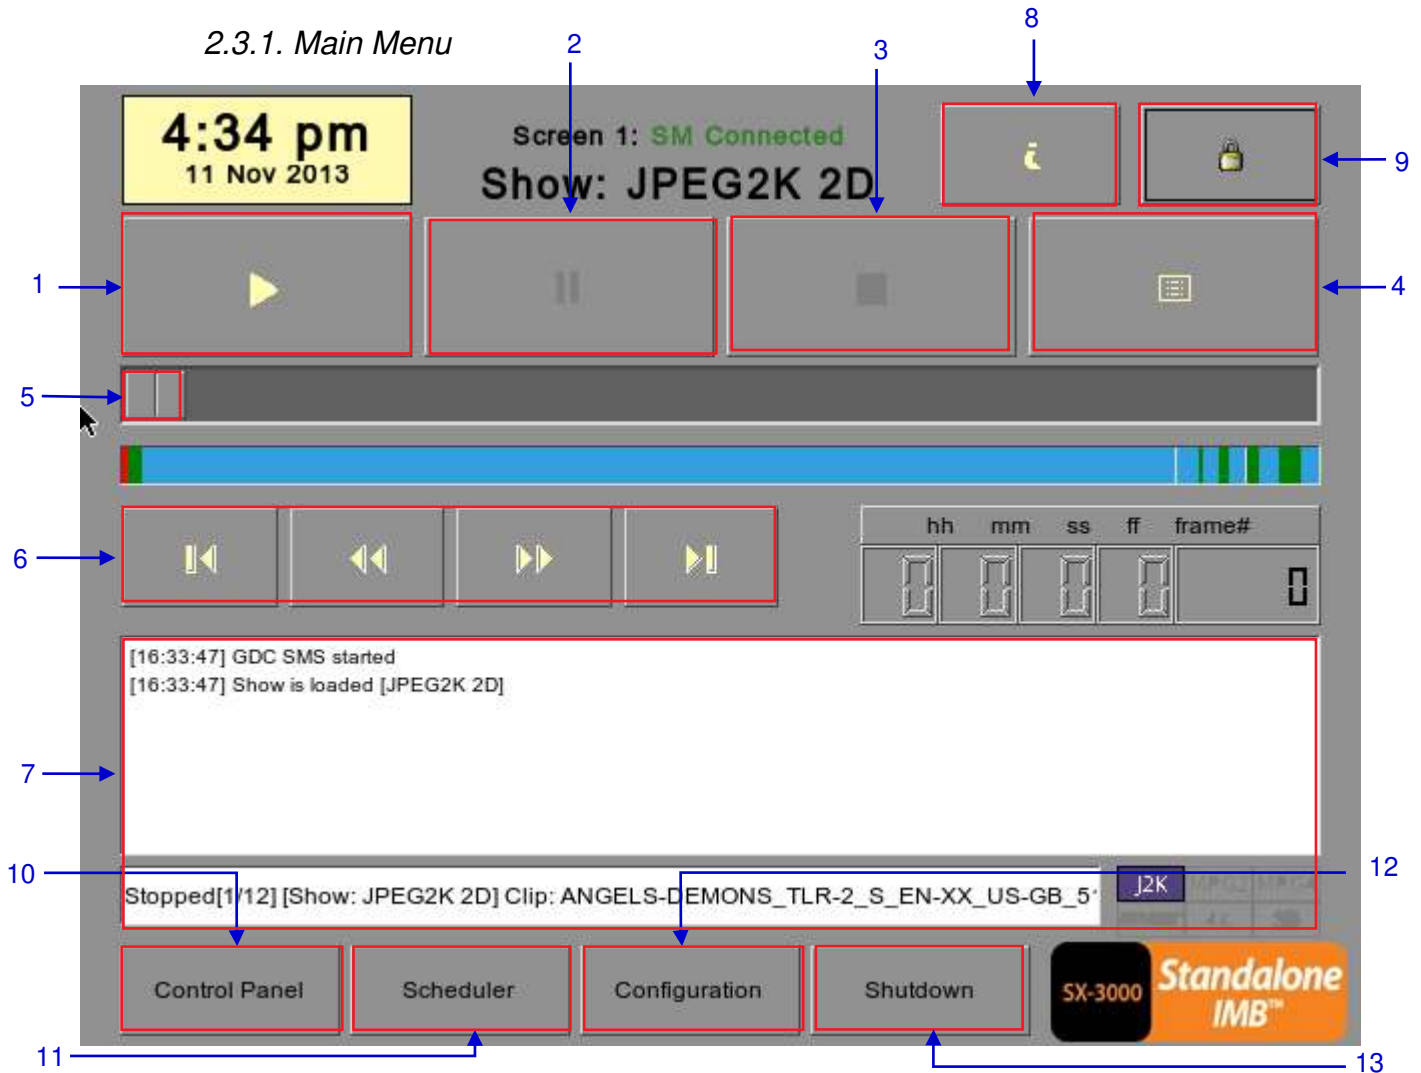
2.3.1. Main Menu

8

2

3

4:34 pm
11 Nov 2013

Screen 1: SM Connected
Show: JPEG2K 2D

9

1

4

5

6

hh mm ss ff frame#

0 0 0 0 0

[16:33:47] GDC SMS started
[16:33:47] Show is loaded [JPEG2K 2D]

7

10

12

Stopped[1/12] [Show: JPEG2K 2D] Clip: ANGELS-DEMONS_TLR-2_S_EN-XX_US-GB_5

J2K

Control Panel

Scheduler

Configuration

Shutdown

SX-3000 Standalone IMB™

11

13